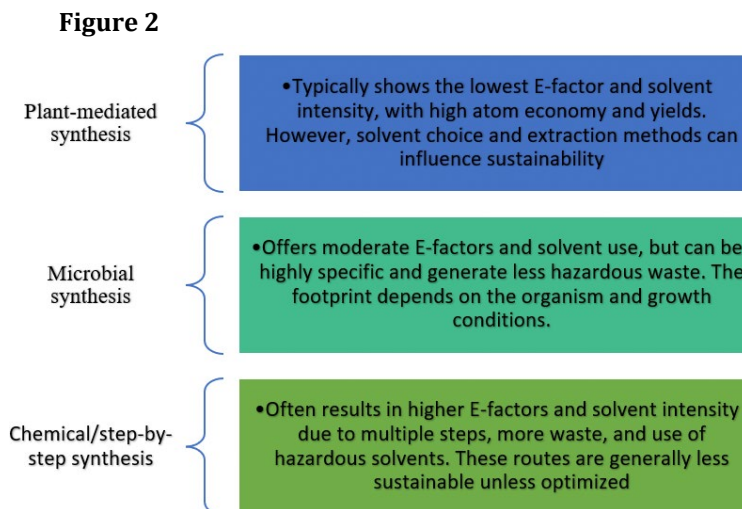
Figure 2

Plant-mediated synthesis

•Typically shows the lowest E-factor and solvent intensity, with high atom economy and yields. However, solvent choice and extraction methods can influence sustainability

Microbial synthesis

•Offers moderate E-factors and solvent use, but can be highly specific and generate less hazardous waste. The footprint depends on the organism and growth conditions.

Chemical/step-by-step synthesis

•Often results in higher E-factors and solvent intensity due to multiple steps, more waste, and use of hazardous solvents. These routes are generally less sustainable unless optimized